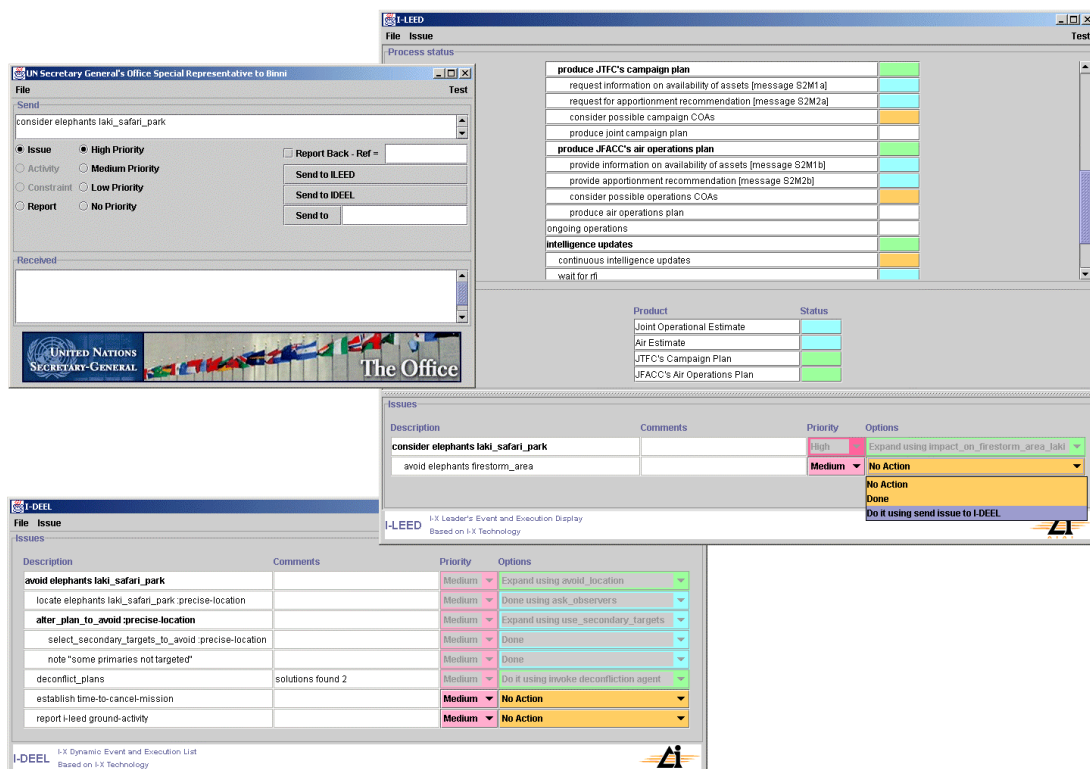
I-LEED
File Issue
Test

Process status

| | |
|---|---|
| produce JTFC's campaign plan | |
| request information on availability of assets [message S2M1a] | |
| request for apportionment recommendation [message S2M2a] | |
| consider possible campaign COAs | |
| produce joint campaign plan | |
| produce JFACC's air operations plan | |
| provide information on availability of assets [message S2M1b] | |
| provide apportionment recommendation [message S2M2b] | |
| consider possible operations COAs | |
| produce air operations plan | |
| ongoing operations | |
| intelligence updates | |
| continuous intelligence updates | |
| wait for rfi | |

| Product | Status |
|---|---|
| Joint Operational Estimate | |
| Air Estimate | |
| JTFC's Campaign Plan | |
| JFACC's Air Operations Plan | |

Issues

| Description | Comments | Priority | Options |
|---|---|---|---|
| consider elephants laki_safari_park | | High | Expand using impact_on_firestorm_area_laki |
| avoid elephants firestorm_area | | Medium | No Action |

No Action
Done
Do it using send issue to I-DEEL

I-LEED I-X Leader's Event and Execution Display
Based on I-X Technology

UN Secretary General's Office Special Representative to Binni
File
Test
Send
consider elephants laki_safari_park
Issue
Activity
Constraint
Report
High Priority
Medium Priority
Low Priority
No Priority
Report Back - Ref =
Send to ILEED
Send to IDEEL
Send to
Received
United Nations Secretary-General
The Office

I-DEEL
File Issue
Issues

| Description | Comments | Priority | Options |
|---|---|---|---|
| avoid elephants laki_safari_park | | Medium | Expand using avoid_location |
| locate elephants laki_safari_park :precise-location | | Medium | Done using ask_observers |
| alter_plan_to_avoid :precise-location | | Medium | Expand using use_secondary_targets |
| select_secondary_targets_to_avoid :precise-location | | Medium | Done |
| note "some primaries not targeted" | | Medium | Done |
| deconflict_plans | solutions found 2 | Medium | Do it using invoke deconfliction agent |
| establish time-to-cancel-mission | | Medium | No Action |
| report i-leed ground-activity | | Medium | No Action |

I-DEEL I-X Dynamic Event and Execution List
Based on I-X Technology